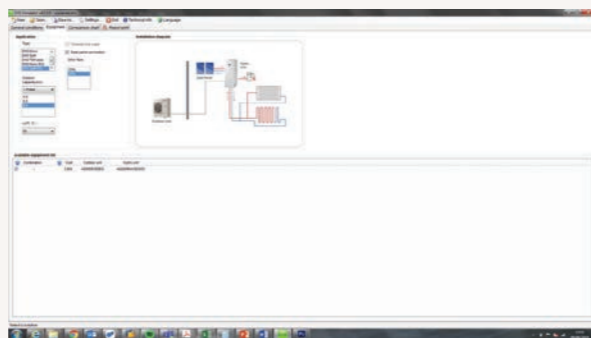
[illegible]

New | Save | Source | Settings | Exit | Technical info | Language

General conditions | Equipment | Comparison chart | Report

Application

Type

Installation diagram

Available equipment list

Combination | Code | Outdoor unit | Hydro unit

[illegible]